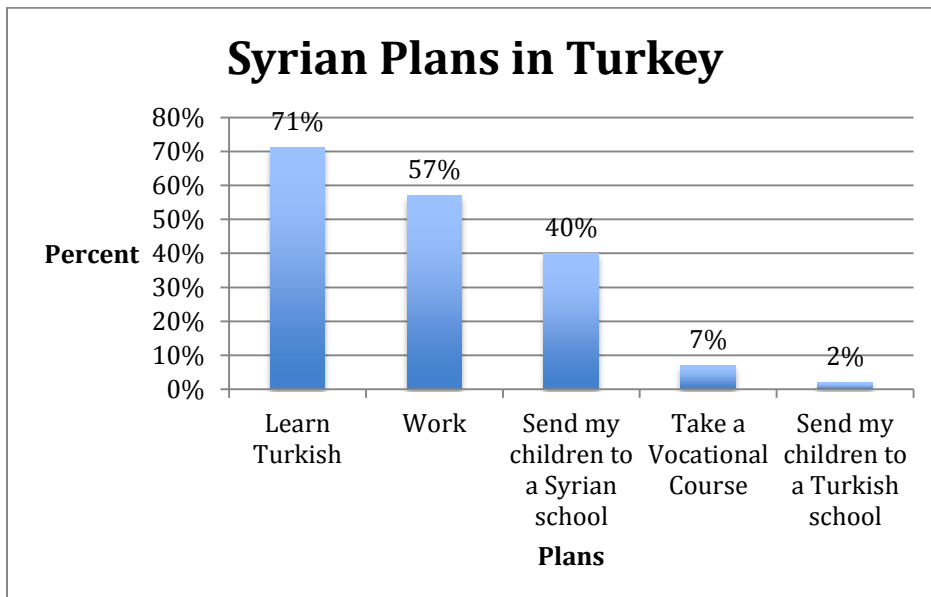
Syrian Plans in Turkey

Percent

80%
70%
60%
50%
40%
30%
20%
10%
0%

71%
57%
40%
7%
2%

Learn Turkish

Work

Send my children to a Syrian school

Take a Vocational Course

Send my children to a Turkish school

Plans